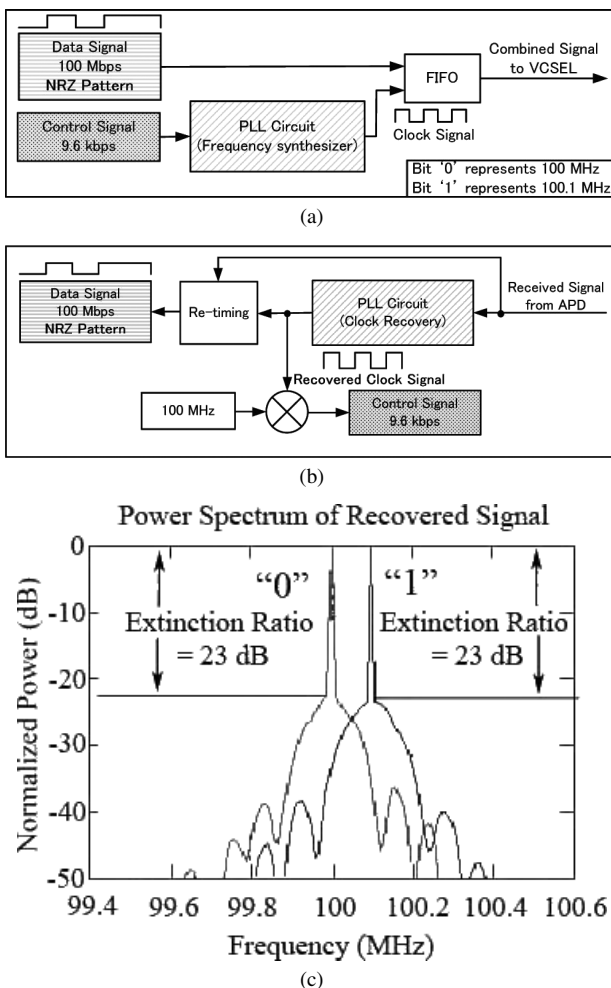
Data Signal
100 Mbps
NRZ Pattern

Control Signal
9.6 kbps

PLL Circuit
(Frequency synthesizer)

FIFO

Combined Signal
to VCSEL

Clock Signal

Bit ‘0’ represents 100 MHz
Bit ‘1’ represents 100.1 MHz

(a)

Data Signal
100 Mbps
NRZ Pattern

Re-timing

PLL Circuit
(Clock Recovery)

Received Signal
from APD

Recovered Clock Signal

100 MHz

Control Signal
9.6 kbps

(b)

Power Spectrum of Recovered Signal

“0”

“1”

Extinction Ratio
= 23 dB

Extinction Ratio
= 23 dB

Normalized Power (dB)

0
-10
-20
-30
-40
-50

99.4 99.6 99.8 100 100.2 100.4 100.6

Frequency (MHz)

(c)